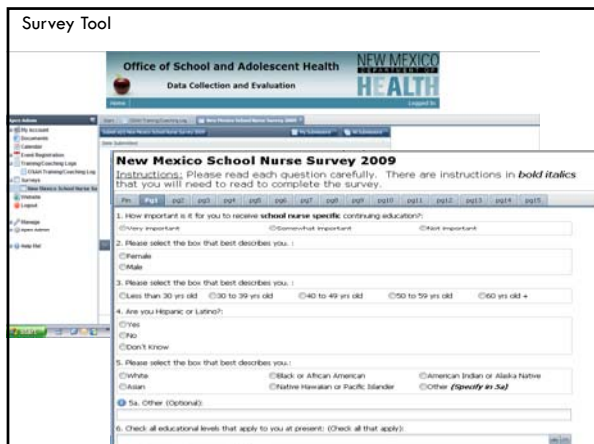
Survey Tool

Office of School and Adolescent Health

Data Collection and Evaluation

NEW MEXICO DEPARTMENT OF HEALTH

Home

Logged In

Start | OSAH Training/Coaching Log | New Mexico School Nurse Survey 2009

My Account
Documents
Calendar
Event Registration
Training/Coaching Logs
OSAH Training/Coaching Log
Surveys
New Mexico School Nurse Su
Website
Logout

Manage

Help Me!

New Mexico School Nurse Survey 2009

Instructions: Please read each question carefully. There are instructions in ***bold italics*** that you will need to read to complete the survey.

Pin | Pg1 | pg2 | pg3 | pg4 | pg5 | pg6 | pg7 | pg8 | pg9 | pg10 | pg11 | pg12 | pg13 | pg14 | pg15

1. How important is it for you to receive **school nurse specific** continuing education?:
Very important
Somewhat important
Not important

2. Please select the box that best describes you. :
Female
Male

3. Please select the box that best describes you. :
Less than 30 yrs old
30 to 39 yrs old
40 to 49 yrs old
50 to 59 yrs old
60 yrs old +

4. Are you Hispanic or Latino?:
Yes
No
Don't Know

5. Please select the box that best describes you.:
White
Black or African American
American Indian or Alaska Native
Asian
Native Hawaiian or Pacific Islander
Other ***(Specify in 5a)***

5a. Other (Optional):

6. Check all educational levels that apply to you at present: (Check all that apply):